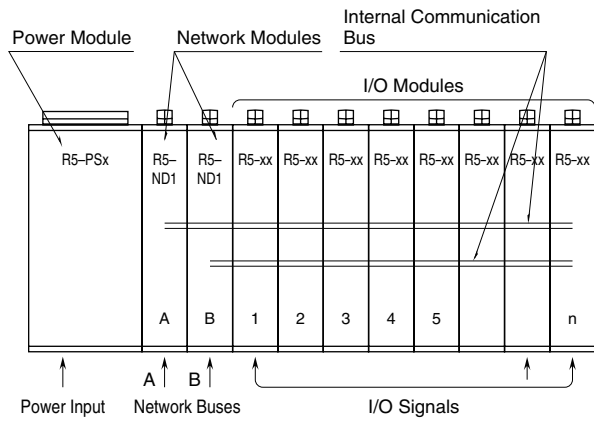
Power Module

Network Modules

Internal Communication Bus

I/O Modules

R5–PSx

R5–ND1

R5–ND1

R5–xx

R5–xx

R5–xx

R5–xx

R5–xx

R5–xx

R5–xx

R5–xx

A

B

1

2

3

4

5

n

A

B

Power Input

Network Buses

I/O Signals